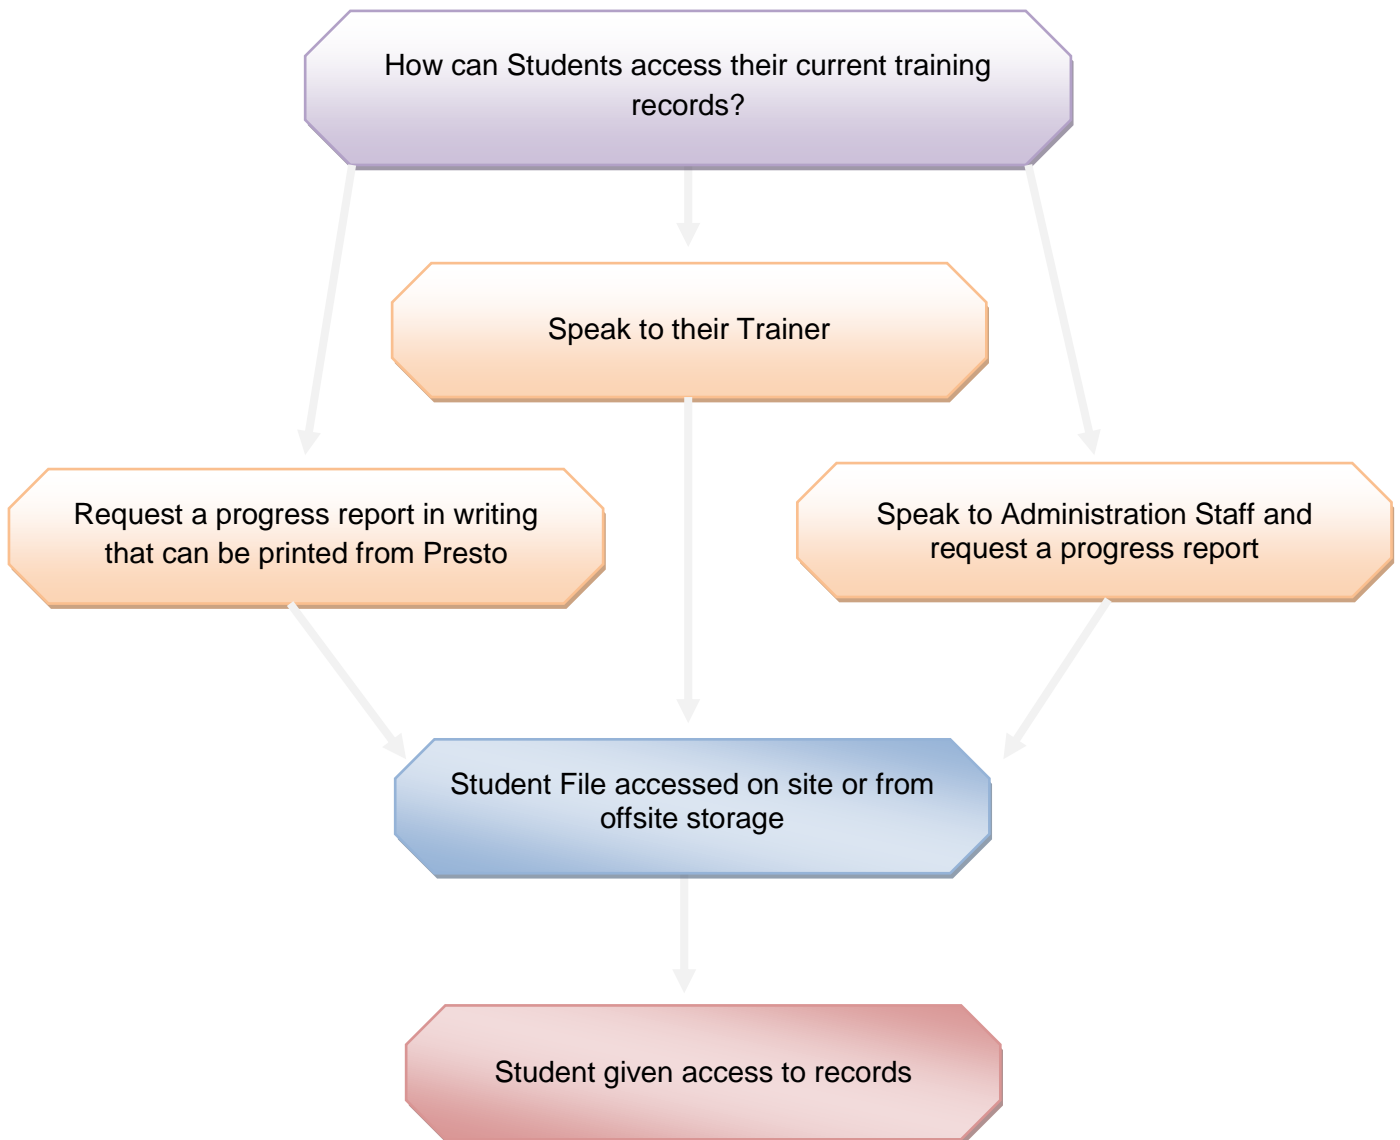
How can Students access their current training records?

Speak to their Trainer

Request a progress report in writing that can be printed from Presto

Speak to Administration Staff and request a progress report

Student File accessed on site or from offsite storage

Student given access to records